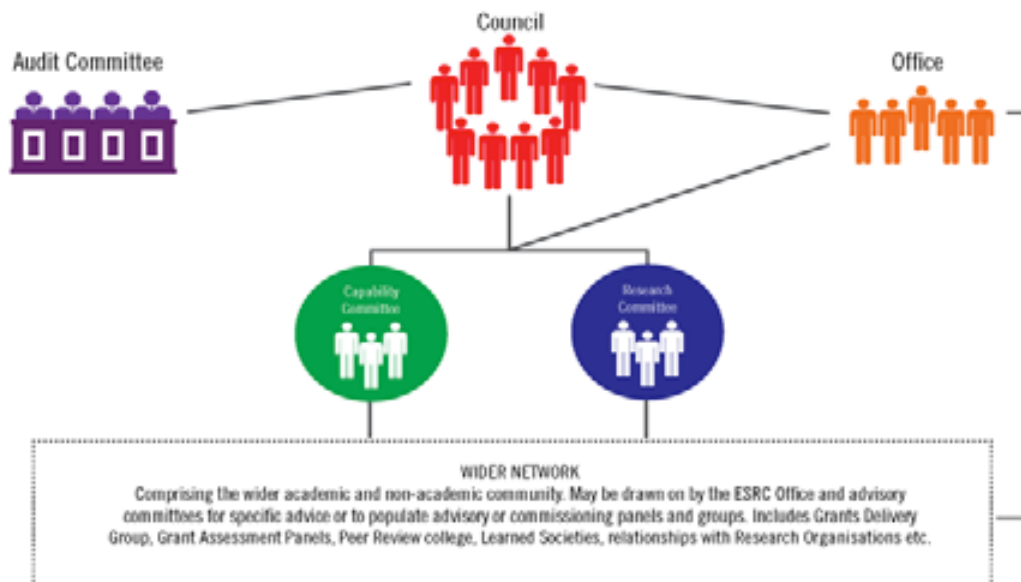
Council

Audit Committee

Office

Capability Committee

Research Committee

WIDER NETWORK
Comprising the wider academic and non-academic community. May be drawn on by the ESRC Office and advisory committees for specific advice or to populate advisory or commissioning panels and groups. Includes Grants Delivery Group, Grant Assessment Panels, Peer Review college, Learned Societies, relationships with Research Organisations etc.